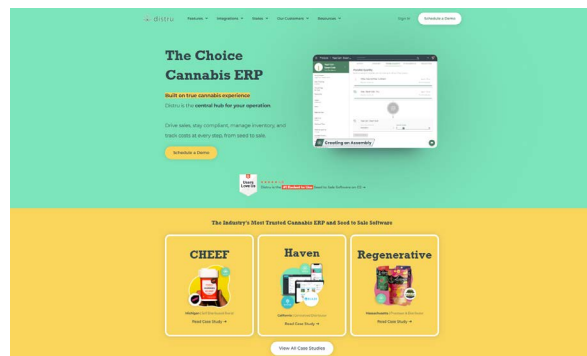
distru Features Integrations States Our Customers Resources Sign In Schedule a Demo

The Choice Cannabis ERP

Built on true cannabis experience

Distru is the central hub for your operation.

Drive sales, stay compliant, manage inventory, and track costs at every step, from seed to sale.

Schedule a Demo

Creating an Assembly

Distru is the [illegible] Seed to Sale Software on G2 →

The Industry's Most Trusted Cannabis ERP and Seed to Sale Software

CHEEF
Read Case Study →

Haven
Read Case Study →

Regenerative
Read Case Study →

View All Case Studies